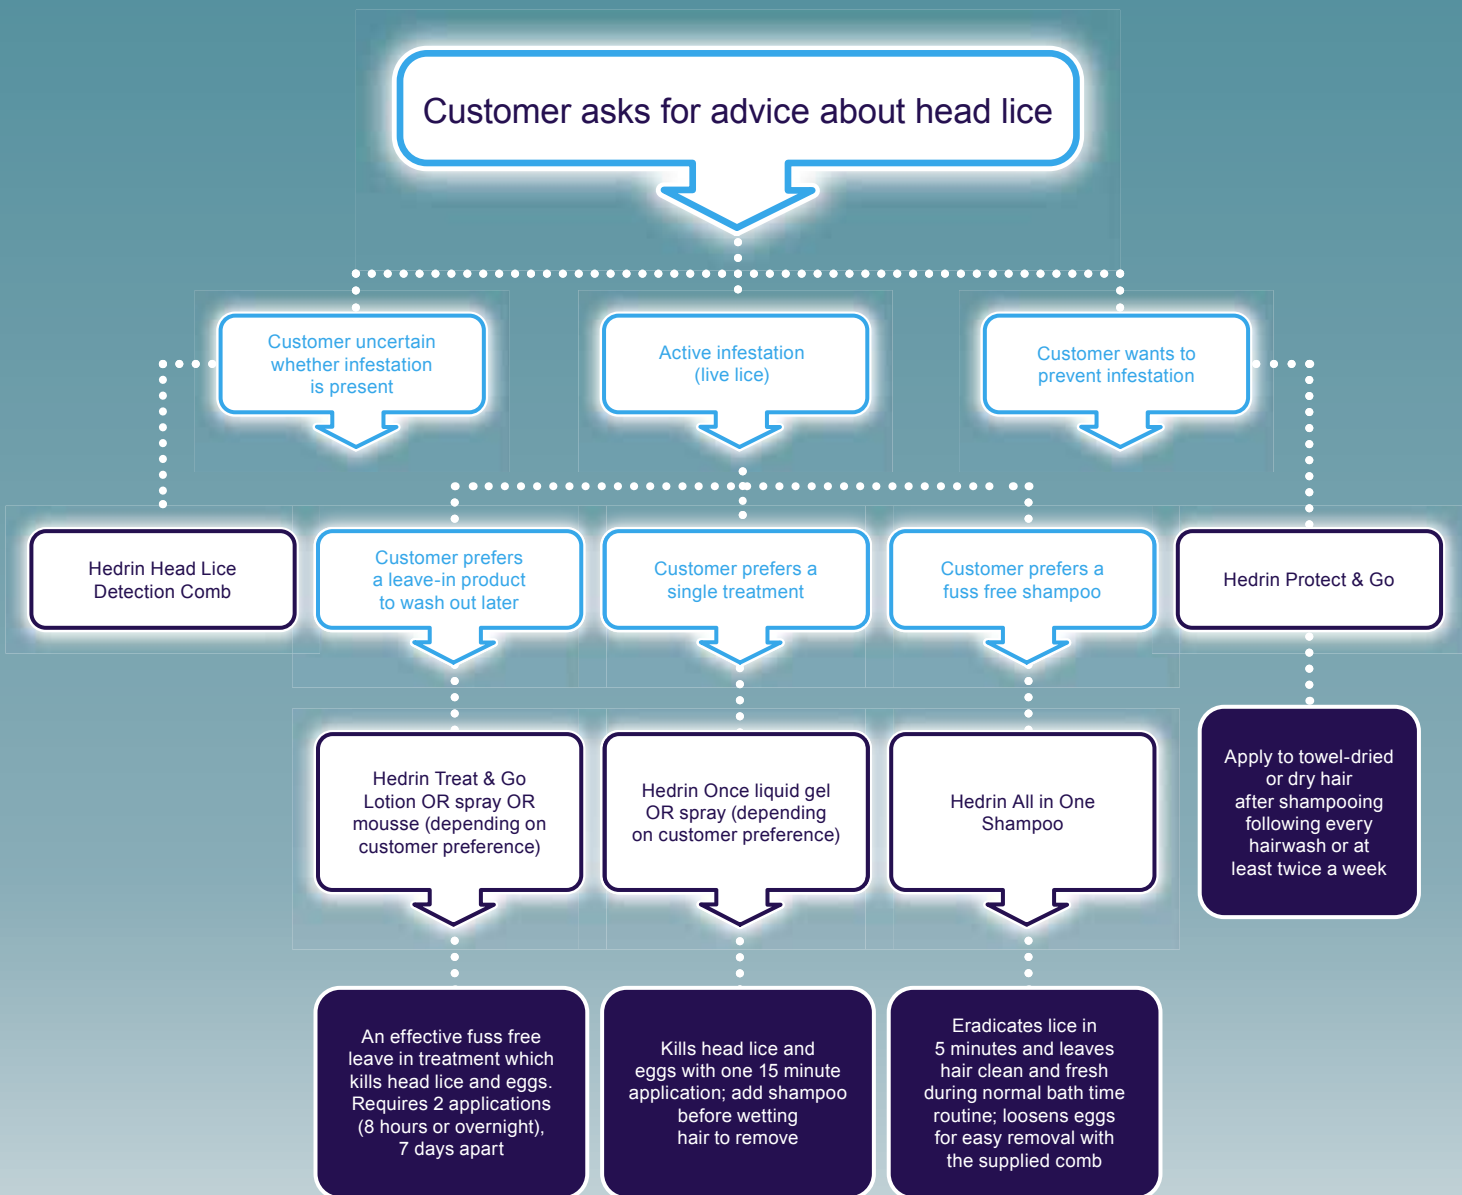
Customer asks for advice about head lice

Customer uncertain whether infestation is present

Active infestation (live lice)

Customer wants to prevent infestation

Hedrin Head Lice Detection Comb

Customer prefers a leave-in product to wash out later

Customer prefers a single treatment

Customer prefers a fuss free shampoo

Hedrin Protect & Go

Hedrin Treat & Go Lotion OR spray OR mousse (depending on customer preference)

Hedrin Once liquid gel OR spray (depending on customer preference)

Hedrin All in One Shampoo

Apply to towel-dried or dry hair after shampooing following every hairwash or at least twice a week

An effective fuss free leave in treatment which kills head lice and eggs. Requires 2 applications (8 hours or overnight), 7 days apart

Kills head lice and eggs with one 15 minute application; add shampoo before wetting hair to remove

Eradicates lice in 5 minutes and leaves hair clean and fresh during normal bath time routine; loosens eggs for easy removal with the supplied comb